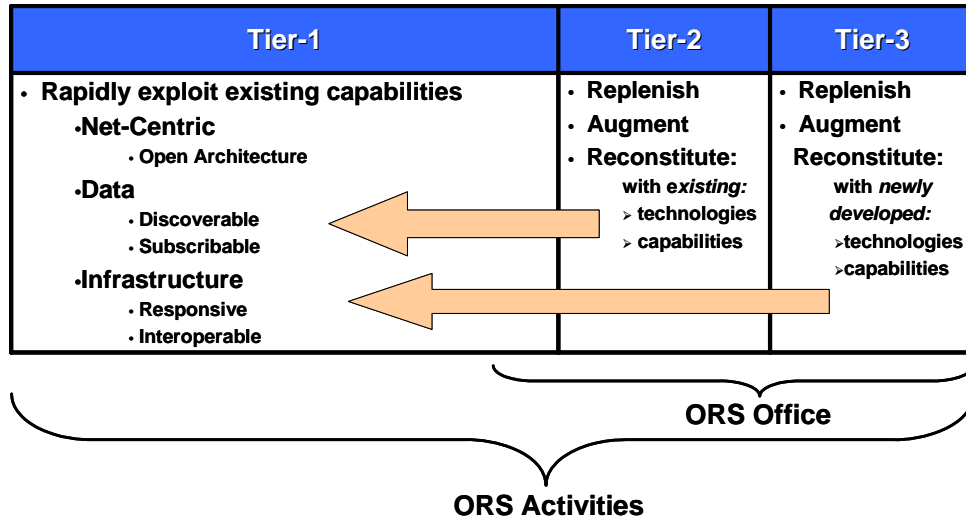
| Tier-1 | Tier-2 | Tier-3 |
|---|---|---|
| • Rapidly exploit existing capabilities<br>•Net-Centric<br>• Open Architecture<br>•Data<br>• Discoverable<br>• Subscribable<br>•Infrastructure<br>• Responsive<br>• Interoperable | • Replenish<br>• Augment<br>• Reconstitute:<br>with existing:<br>➢ technologies<br>➢ capabilities | • Replenish<br>• Augment<br>Reconstitute:<br>with newly developed:<br>➢technologies<br>➢capabilities |

ORS Office

ORS Activities